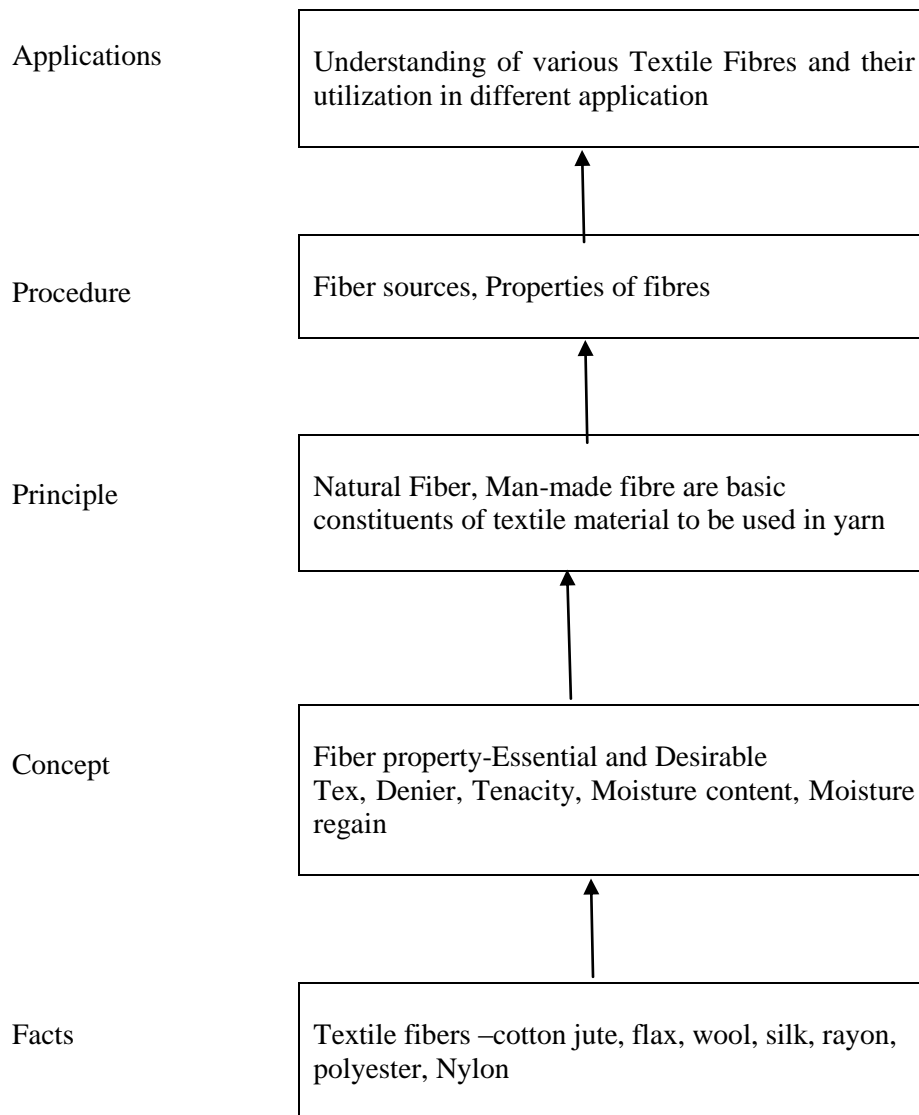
Applications

Understanding of various Textile Fibres and their utilization in different application

Procedure

Fiber sources, Properties of fibres

Principle

Natural Fiber, Man-made fibre are basic constituents of textile material to be used in yarn

Concept

Fiber property-Essential and Desirable
Tex, Denier, Tenacity, Moisture content, Moisture regain

Facts

Textile fibers –cotton jute, flax, wool, silk, rayon, polyester, Nylon